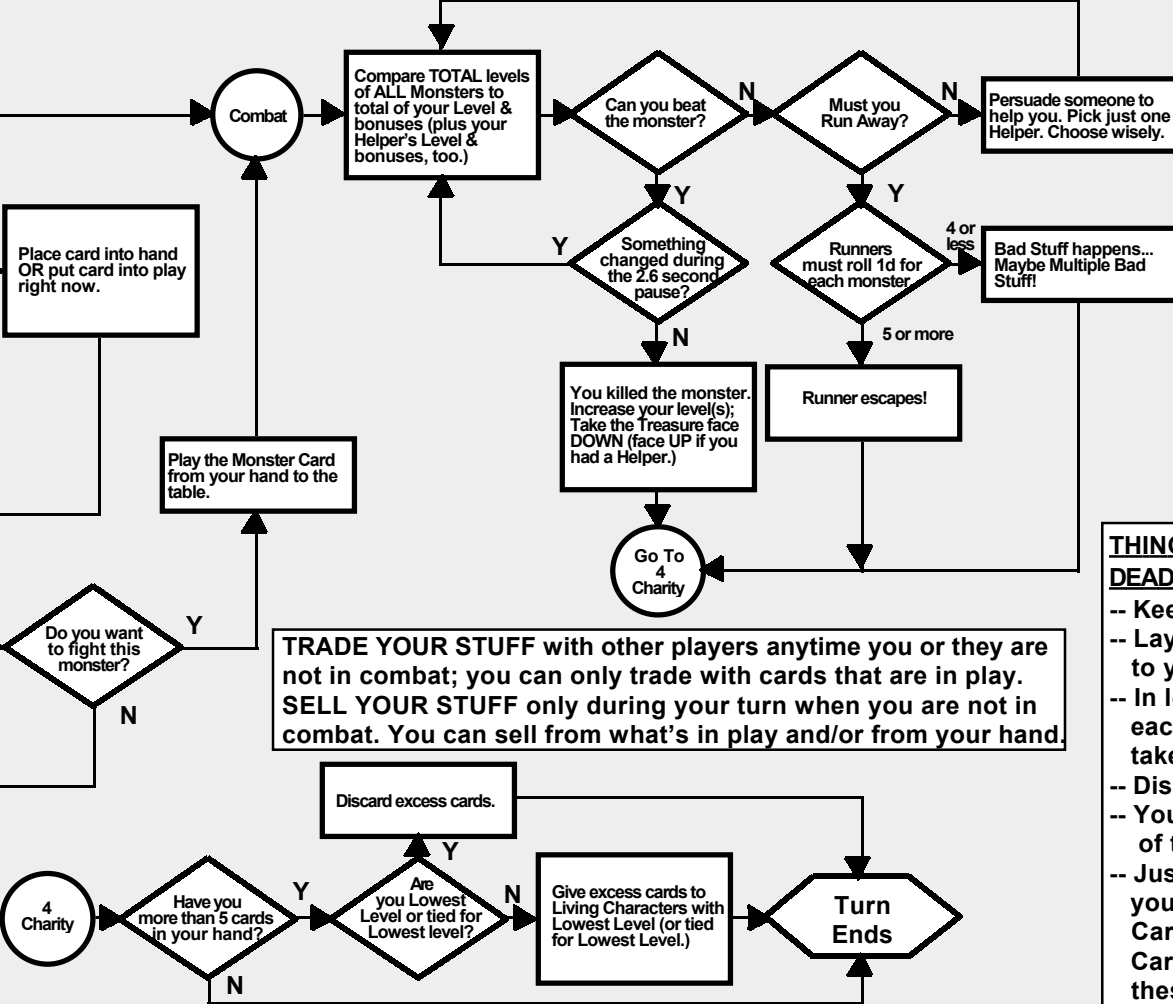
Combat

Compare TOTAL levels of ALL Monsters to total of your Level & bonuses (plus your Helper's Level & bonuses, too.)

Can you beat the monster?

N

Must you Run Away?

N

Persuade someone to help you. Pick just one Helper. Choose wisely.

Y

Y

Y

Something changed during the 2.6 second pause?

Runners must roll 1d for each monster

4 or less

Bad Stuff happens... Maybe Multiple Bad Stuff!

Place card into hand OR put card into play right now.

N

5 or more

You killed the monster. Increase your level(s); Take the Treasure face DOWN (face UP if you had a Helper.)

Runner escapes!

Play the Monster Card from your hand to the table.

Go To 4 Charity

THING

DEAD

-- Kee

-- Lay to y

-- In l eac take

-- Dis

-- You of t

-- Jus you Car Car thes

Do you want to fight this monster?

Y

N

TRADE YOUR STUFF with other players anytime you or they are not in combat; you can only trade with cards that are in play. SELL YOUR STUFF only during your turn when you are not in combat. You can sell from what's in play and/or from your hand.

Discard excess cards.

Y

4 Charity

Have you more than 5 cards in your hand?

Y

Are you Lowest Level or tied for Lowest level?

N

Give excess cards to Living Characters with Lowest Level (or tied for Lowest Level.)

Turn Ends

N